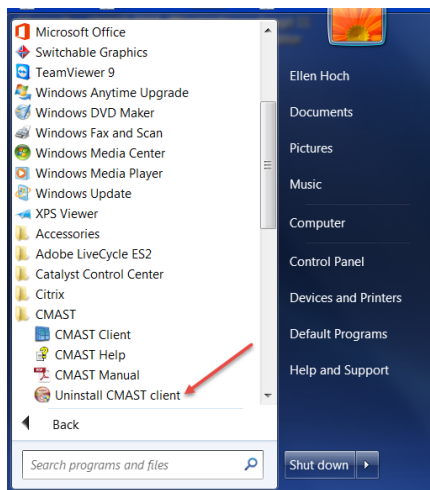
Microsoft Office
Switchable Graphics
TeamViewer 9
Windows Anytime Upgrade
Windows DVD Maker
Windows Fax and Scan
Windows Media Center
Windows Media Player
Windows Update
XPS Viewer
Accessories
Adobe LiveCycle ES2
Catalyst Control Center
Citrix
CMAST
CMAST Client
CMAST Help
CMAST Manual
Uninstall CMAST client
Back
Search programs and files

Ellen Hoch
Documents
Pictures
Music
Computer
Control Panel
Devices and Printers
Default Programs
Help and Support
Shut down